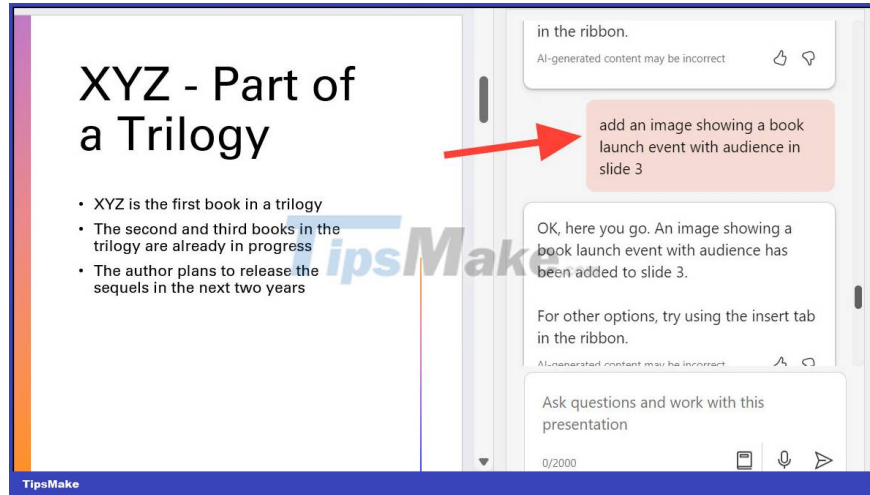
XYZ - Part of a Trilogy

• XYZ is the first book in a trilogy
• The second and third books in the trilogy are already in progress
• The author plans to release the sequels in the next two years

in the ribbon.

AI-generated content may be incorrect

add an image showing a book launch event with audience in slide 3

OK, here you go. An image showing a book launch event with audience has been added to slide 3.

For other options, try using the insert tab in the ribbon.

AI-generated content may be incorrect

Ask questions and work with this presentation

0/2000

TipsMake

TipsMake